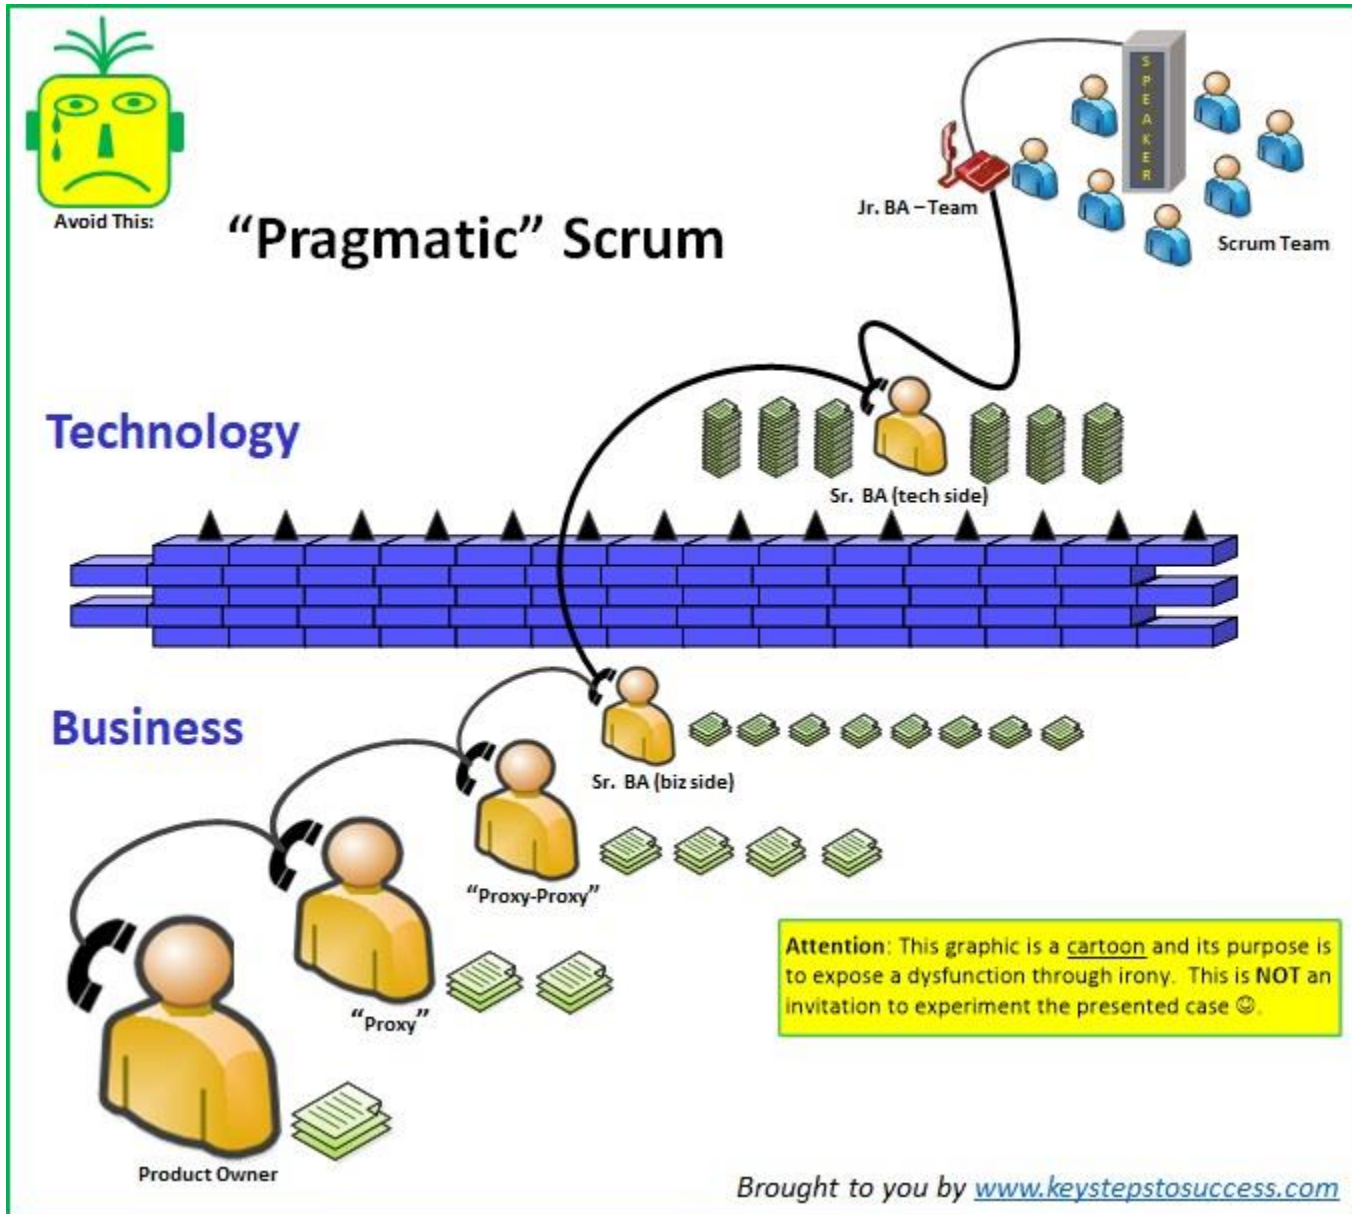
Avoid This:

"Pragmatic" Scrum

SPEAKER

Jr. BA – Team

Scrum Team

Technology

Sr. BA (tech side)

Business

Sr. BA (biz side)

"Proxy-Proxy"

"Proxy"

Product Owner

**Attention**: This graphic is a cartoon and its purpose is to expose a dysfunction through irony. This is **NOT** an invitation to experiment the presented case ☺.

Brought to you by www.keystepstosuccess.com